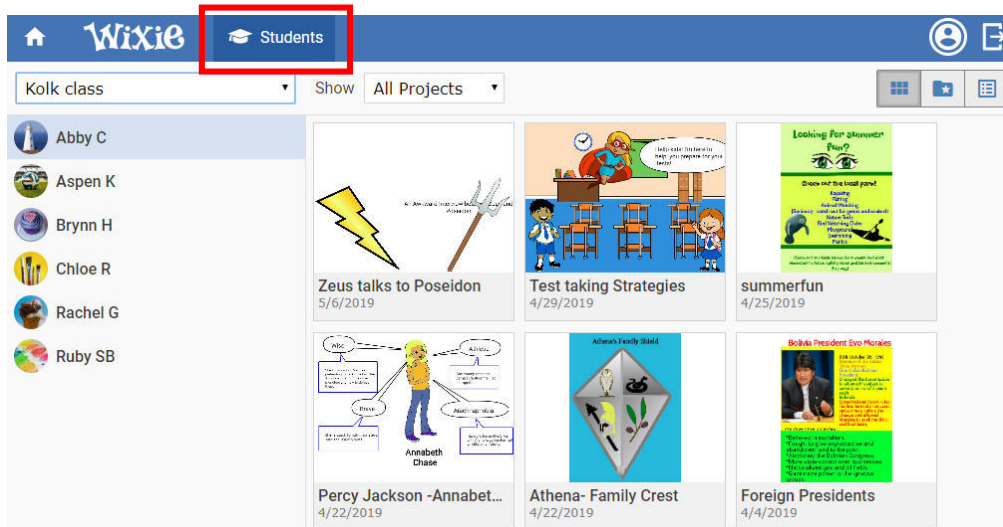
Wixie Students

Kolk class

Show All Projects

Abby C
Aspen K
Brynn H
Chloe R
Rachel G
Ruby SB

Zeus talks to Poseidon
5/6/2019

Hello kids! I'm here to help you prepare for your tests!

Test taking Strategies
4/29/2019

Looking for summer fun?

summerfun
4/25/2019

Annabeth Chase

Percy Jackson -Annabet...
4/22/2019

Athena's Family Shield

Athena- Family Crest
4/22/2019

Bolivia President Evo Morales

Foreign Presidents
4/4/2019